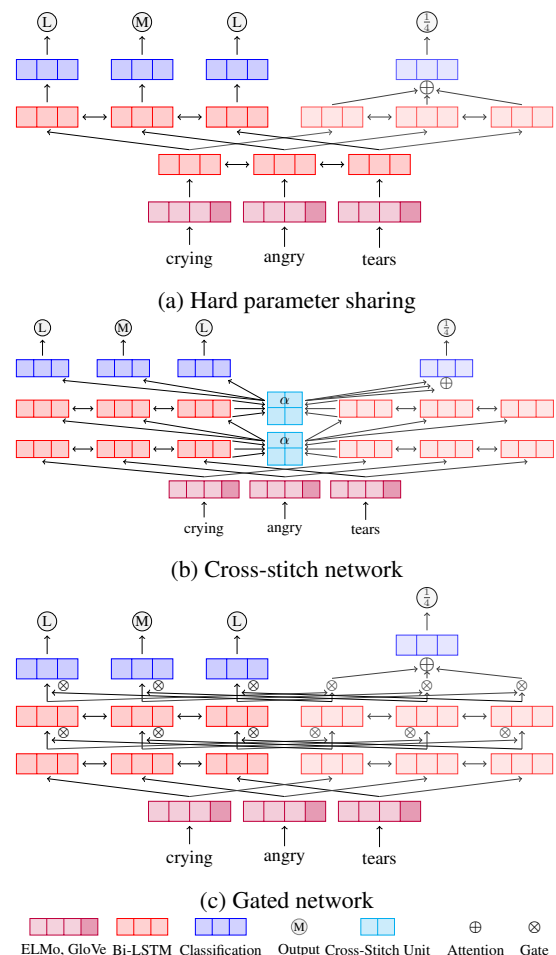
L M L $\frac{1}{4}$

crying angry tears

(a) Hard parameter sharing

L M L $\frac{1}{4}$

$\alpha$

$\alpha$

crying angry tears

(b) Cross-stitch network

L M L $\frac{1}{4}$

crying angry tears

(c) Gated network

ELMo, GloVe Bi-LSTM Classification M Output Cross-Stitch Unit ⊕ Attention ⊗ Gate